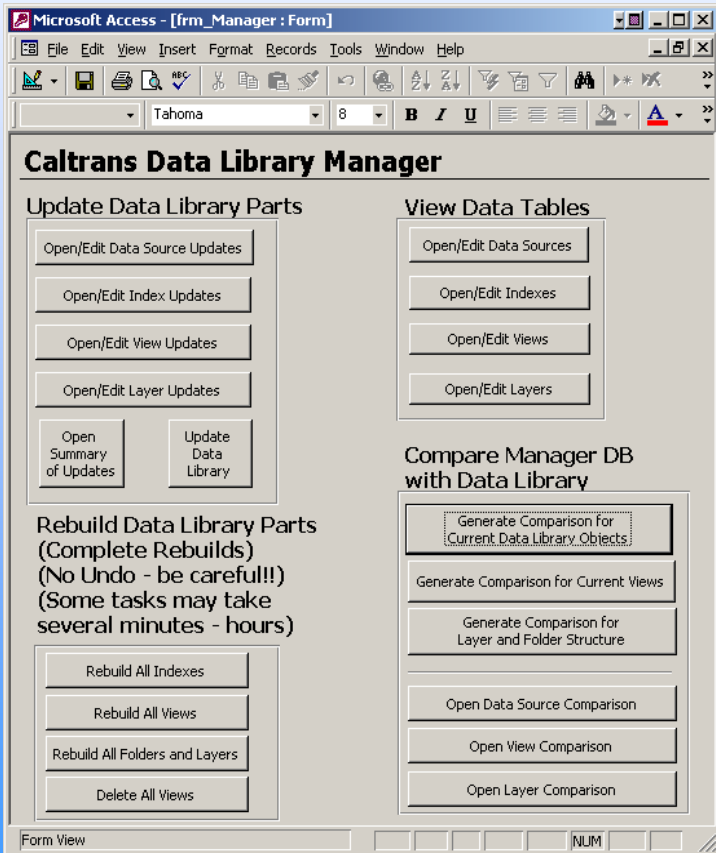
Microsoft Access - [frm_Manager : Form]

File Edit View Insert Format Records Tools Window Help

Tahoma 8 B I U A

Caltrans Data Library Manager

Update Data Library Parts

Open/Edit Data Source Updates

Open/Edit Index Updates

Open/Edit View Updates

Open/Edit Layer Updates

Open Summary of Updates

Update Data Library

View Data Tables

Open/Edit Data Sources

Open/Edit Indexes

Open/Edit Views

Open/Edit Layers

Compare Manager DB with Data Library

Generate Comparison for Current Data Library Objects

Generate Comparison for Current Views

Generate Comparison for Layer and Folder Structure

Open Data Source Comparison

Open View Comparison

Open Layer Comparison

Rebuild Data Library Parts (Complete Rebuilds) (No Undo - be careful!!) (Some tasks may take several minutes - hours)

Rebuild All Indexes

Rebuild All Views

Rebuild All Folders and Layers

Delete All Views

Form View

NUM